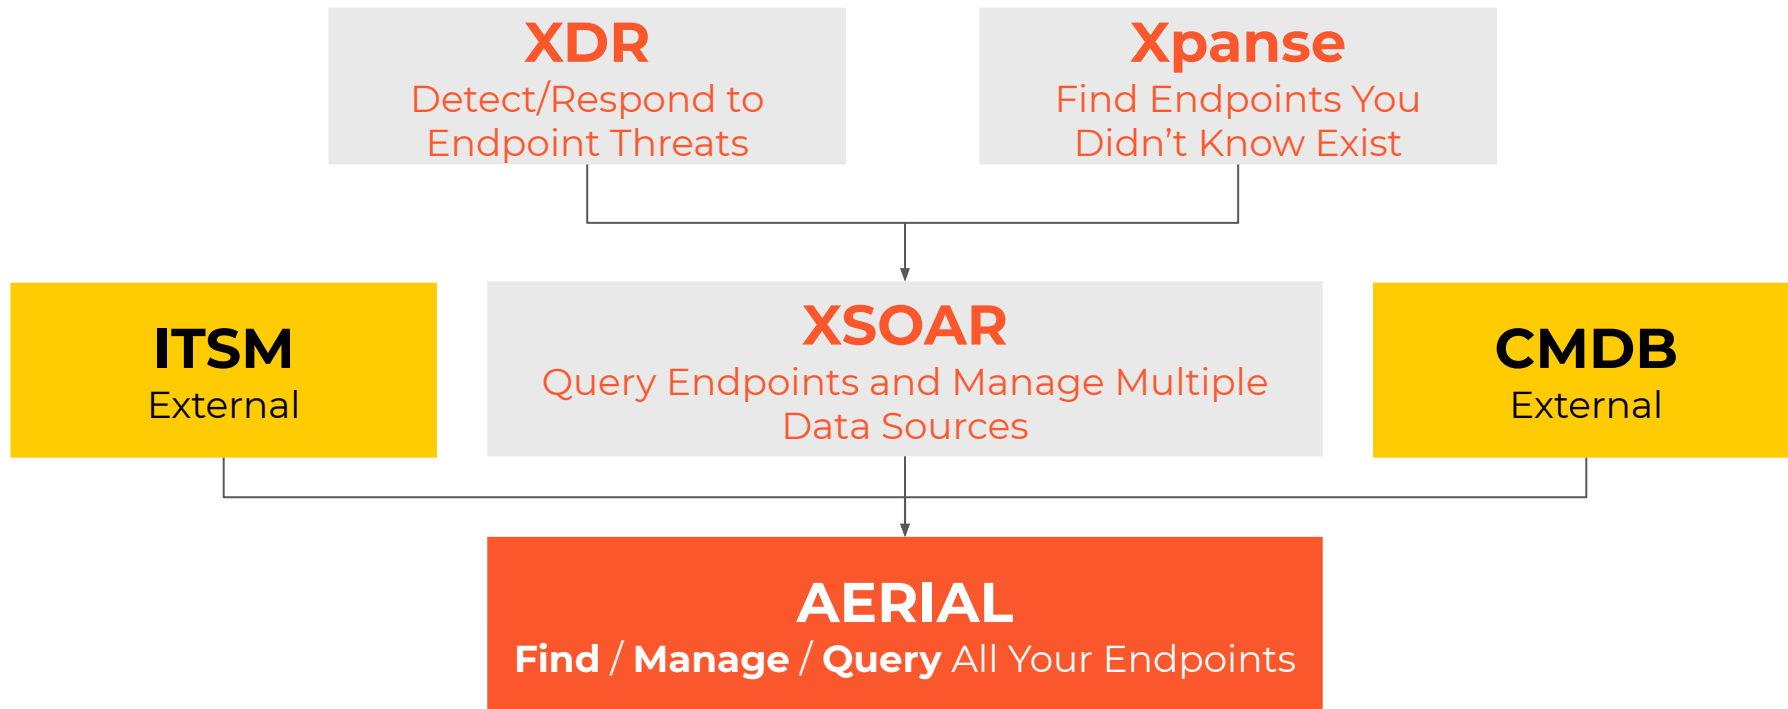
XDR
Detect/Respond to Endpoint Threats

Xpanse
Find Endpoints You Didn’t Know Exist

ITSM
External

XSOAR
Query Endpoints and Manage Multiple Data Sources

CMDB
External

AERIAL
Find / Manage / Query All Your Endpoints